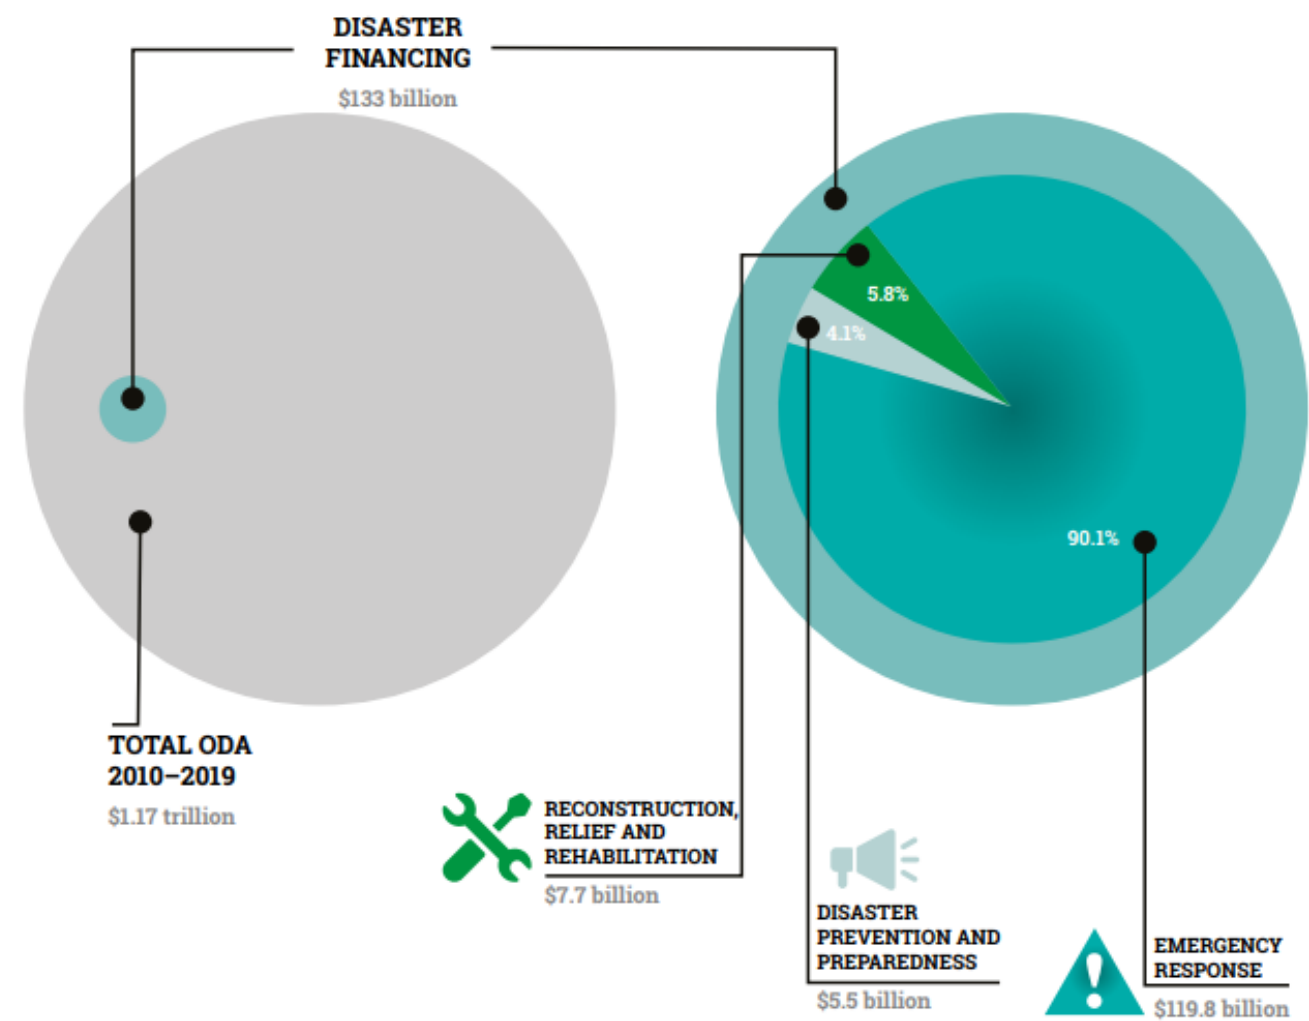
DISASTER FINANCING
$133 billion

5.8%
4.1%
90.1%

TOTAL ODA 2010–2019
$1.17 trillion

RECONSTRUCTION, RELIEF AND REHABILITATION
$7.7 billion

DISASTER PREVENTION AND PREPAREDNESS
$5.5 billion

EMERGENCY RESPONSE
$119.8 billion